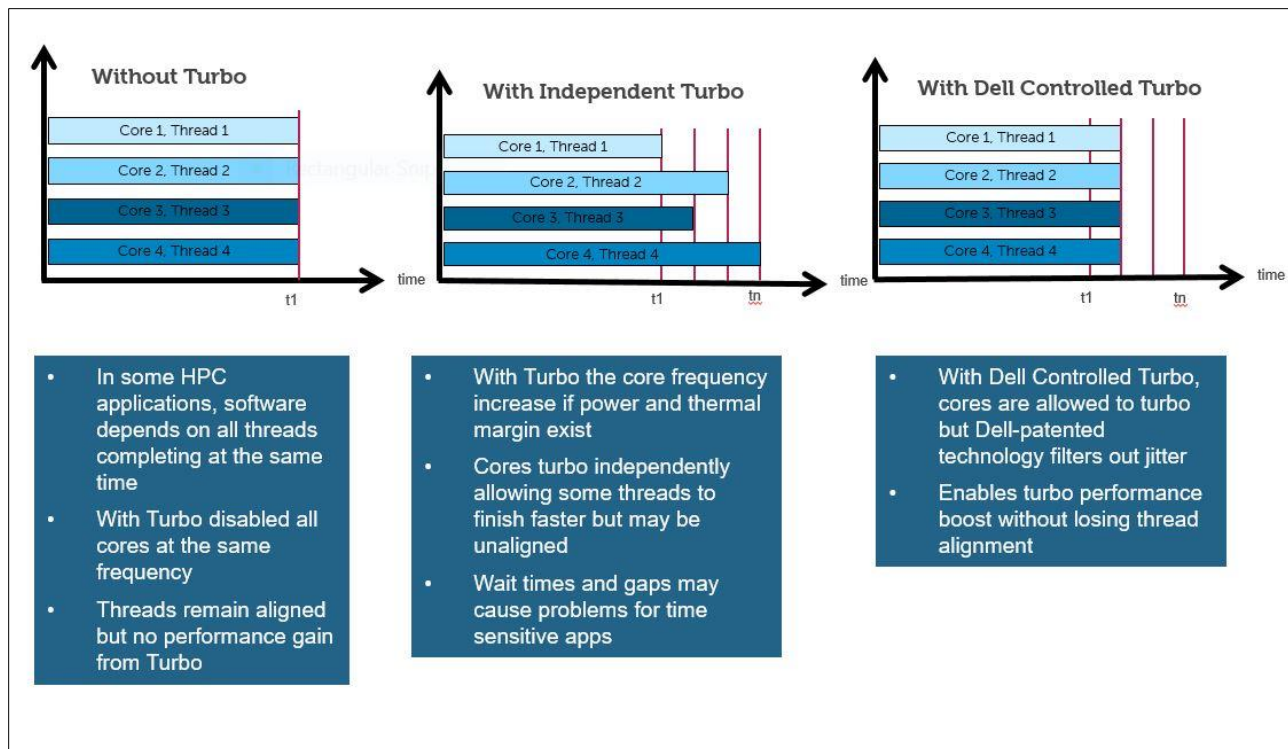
Without Turbo

Core 1, Thread 1

Core 2, Thread 2

Core 3, Thread 3

Core 4, Thread 4

time

t1

With Independent Turbo

Core 1, Thread 1

Core 2, Thread 2

Core 3, Thread 3

Core 4, Thread 4

time

t1

tn

With Dell Controlled Turbo

Core 1, Thread 1

Core 2, Thread 2

Core 3, Thread 3

Core 4, Thread 4

time

t1

tn

- In some HPC applications, software depends on all threads completing at the same time
- With Turbo disabled all cores at the same frequency
- Threads remain aligned but no performance gain from Turbo

- With Turbo the core frequency increase if power and thermal margin exist
- Cores turbo independently allowing some threads to finish faster but may be unaligned
- Wait times and gaps may cause problems for time sensitive apps

- With Dell Controlled Turbo, cores are allowed to turbo but Dell-patented technology filters out jitter
- Enables turbo performance boost without losing thread alignment